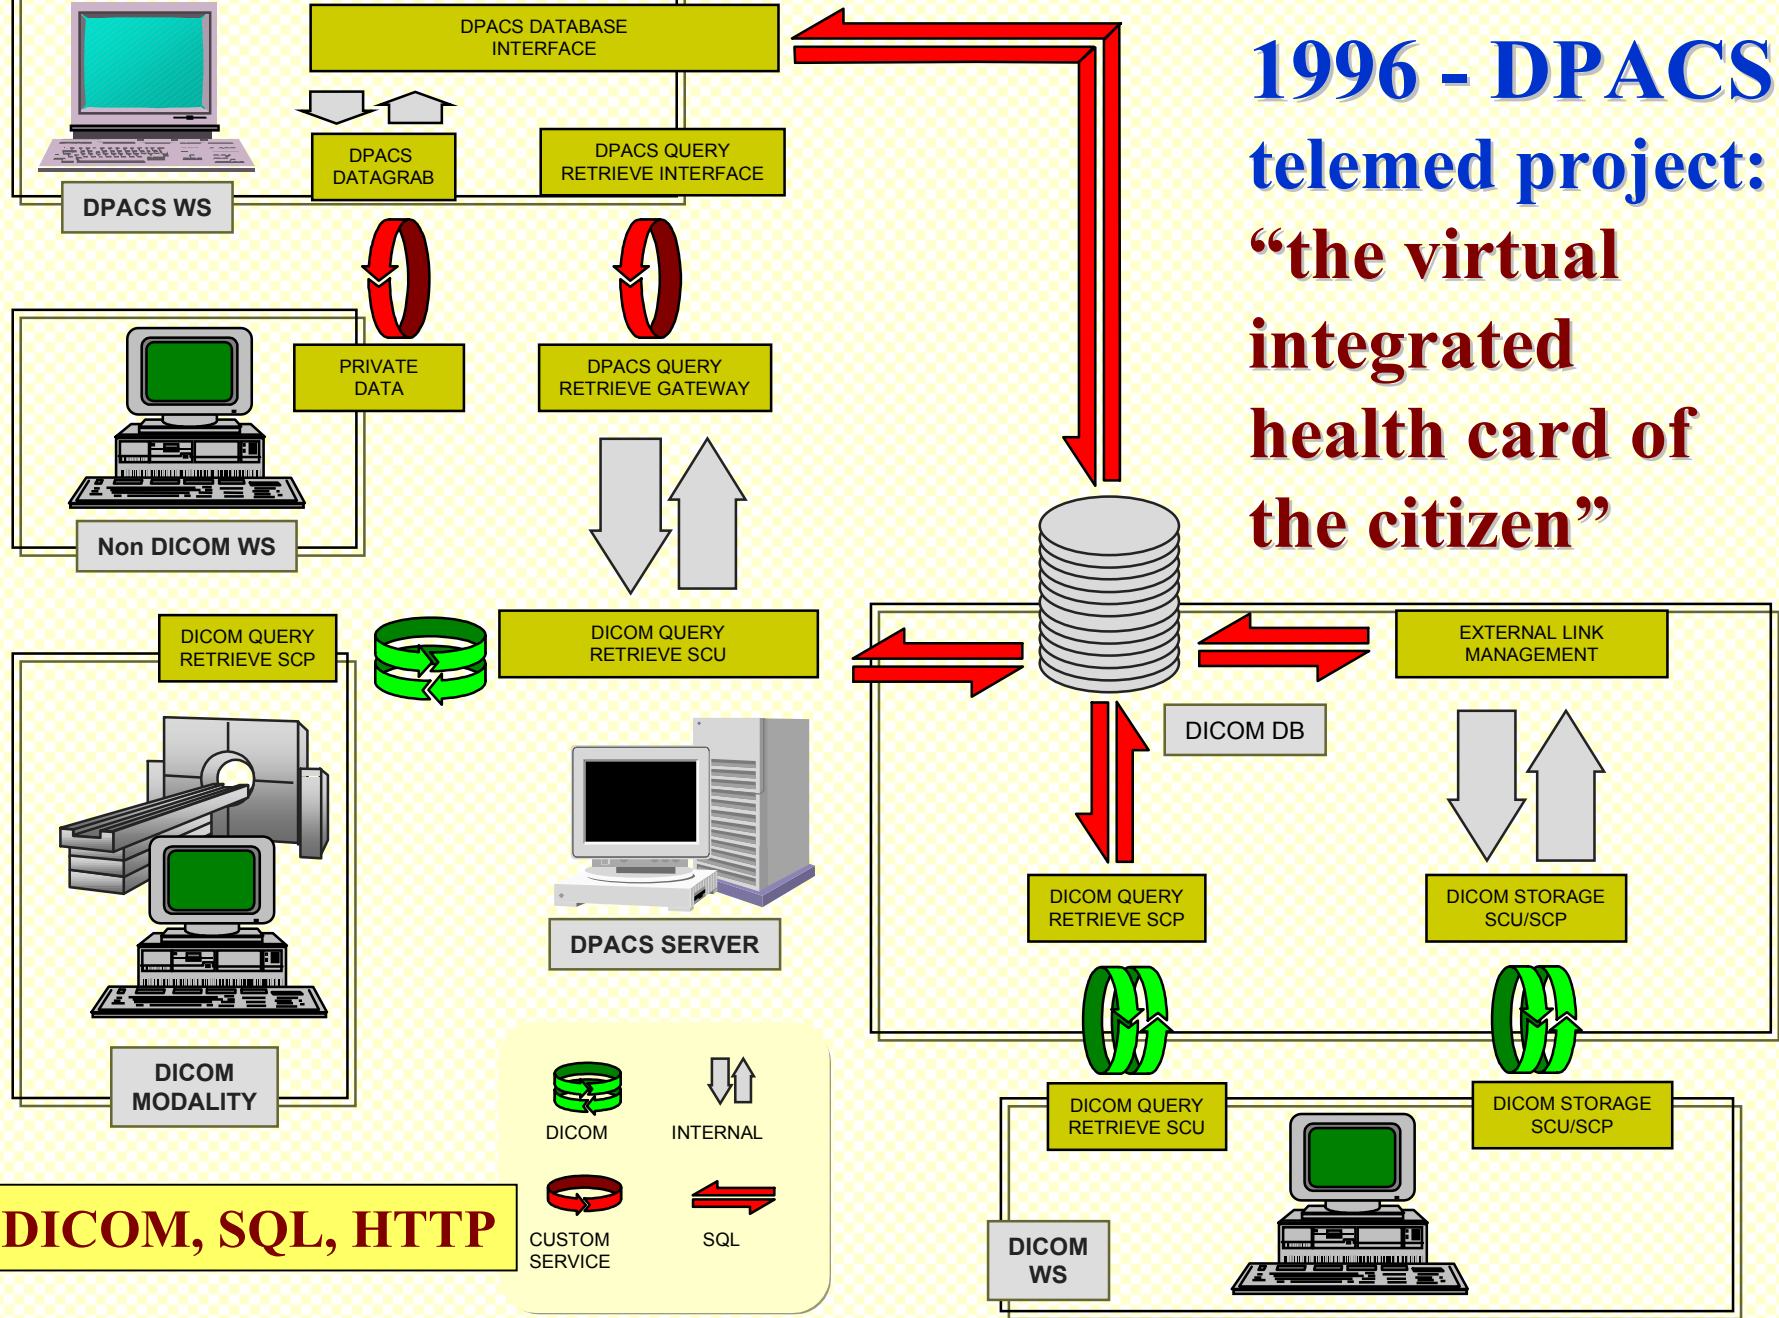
1996 - DPACS telemed project: “the virtual integrated health card of the citizen”

DPACS DATABASE INTERFACE

DPACS DATAGRAB

DPACS QUERY RETRIEVE INTERFACE

DPACS WS

PRIVATE DATA

DPACS QUERY RETRIEVE GATEWAY

Non DICOM WS

DICOM QUERY RETRIEVE SCP

DICOM QUERY RETRIEVE SCU

EXTERNAL LINK MANAGEMENT

DICOM DB

DPACS SERVER

DICOM QUERY RETRIEVE SCP

DICOM STORAGE SCU/SCP

DICOM MODALITY

DICOM

INTERNAL

CUSTOM SERVICE

SQL

DICOM QUERY RETRIEVE SCU

DICOM STORAGE SCU/SCP

DICOM WS

DICOM, SQL, HTTP